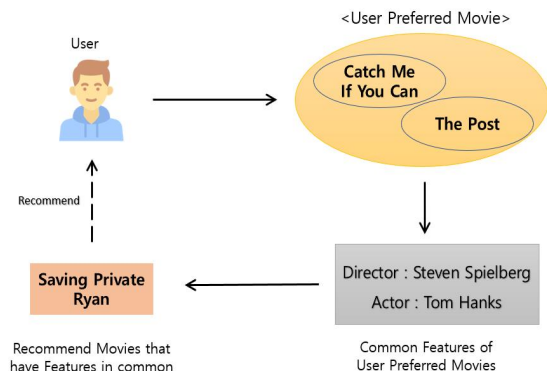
User

<User Preferred Movie>

Catch Me If You Can

The Post

Recommend

Saving Private Ryan

Director : Steven Spielberg

Actor : Tom Hanks

Recommend Movies that have Features in common

Common Features of User Preferred Movies